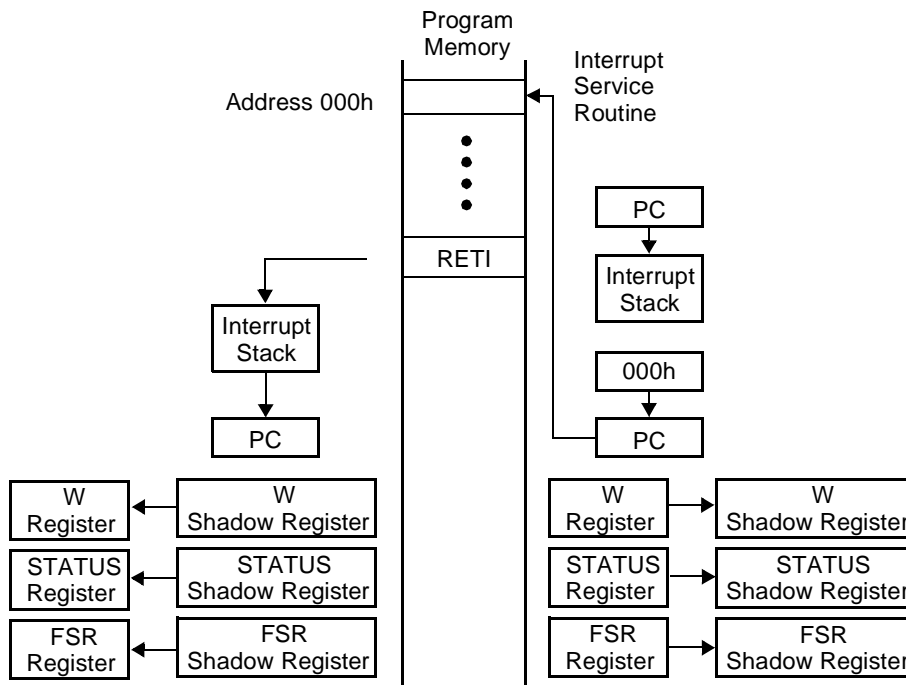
Program Memory

Interrupt Service Routine

Address 000h

RETI

PC

Interrupt Stack

000h

PC

Interrupt Stack

PC

W Register

W Shadow Register

STATUS Register

STATUS Shadow Register

FSR Register

FSR Shadow Register

W Register

W Shadow Register

STATUS Register

STATUS Shadow Register

FSR Register

FSR Shadow Register